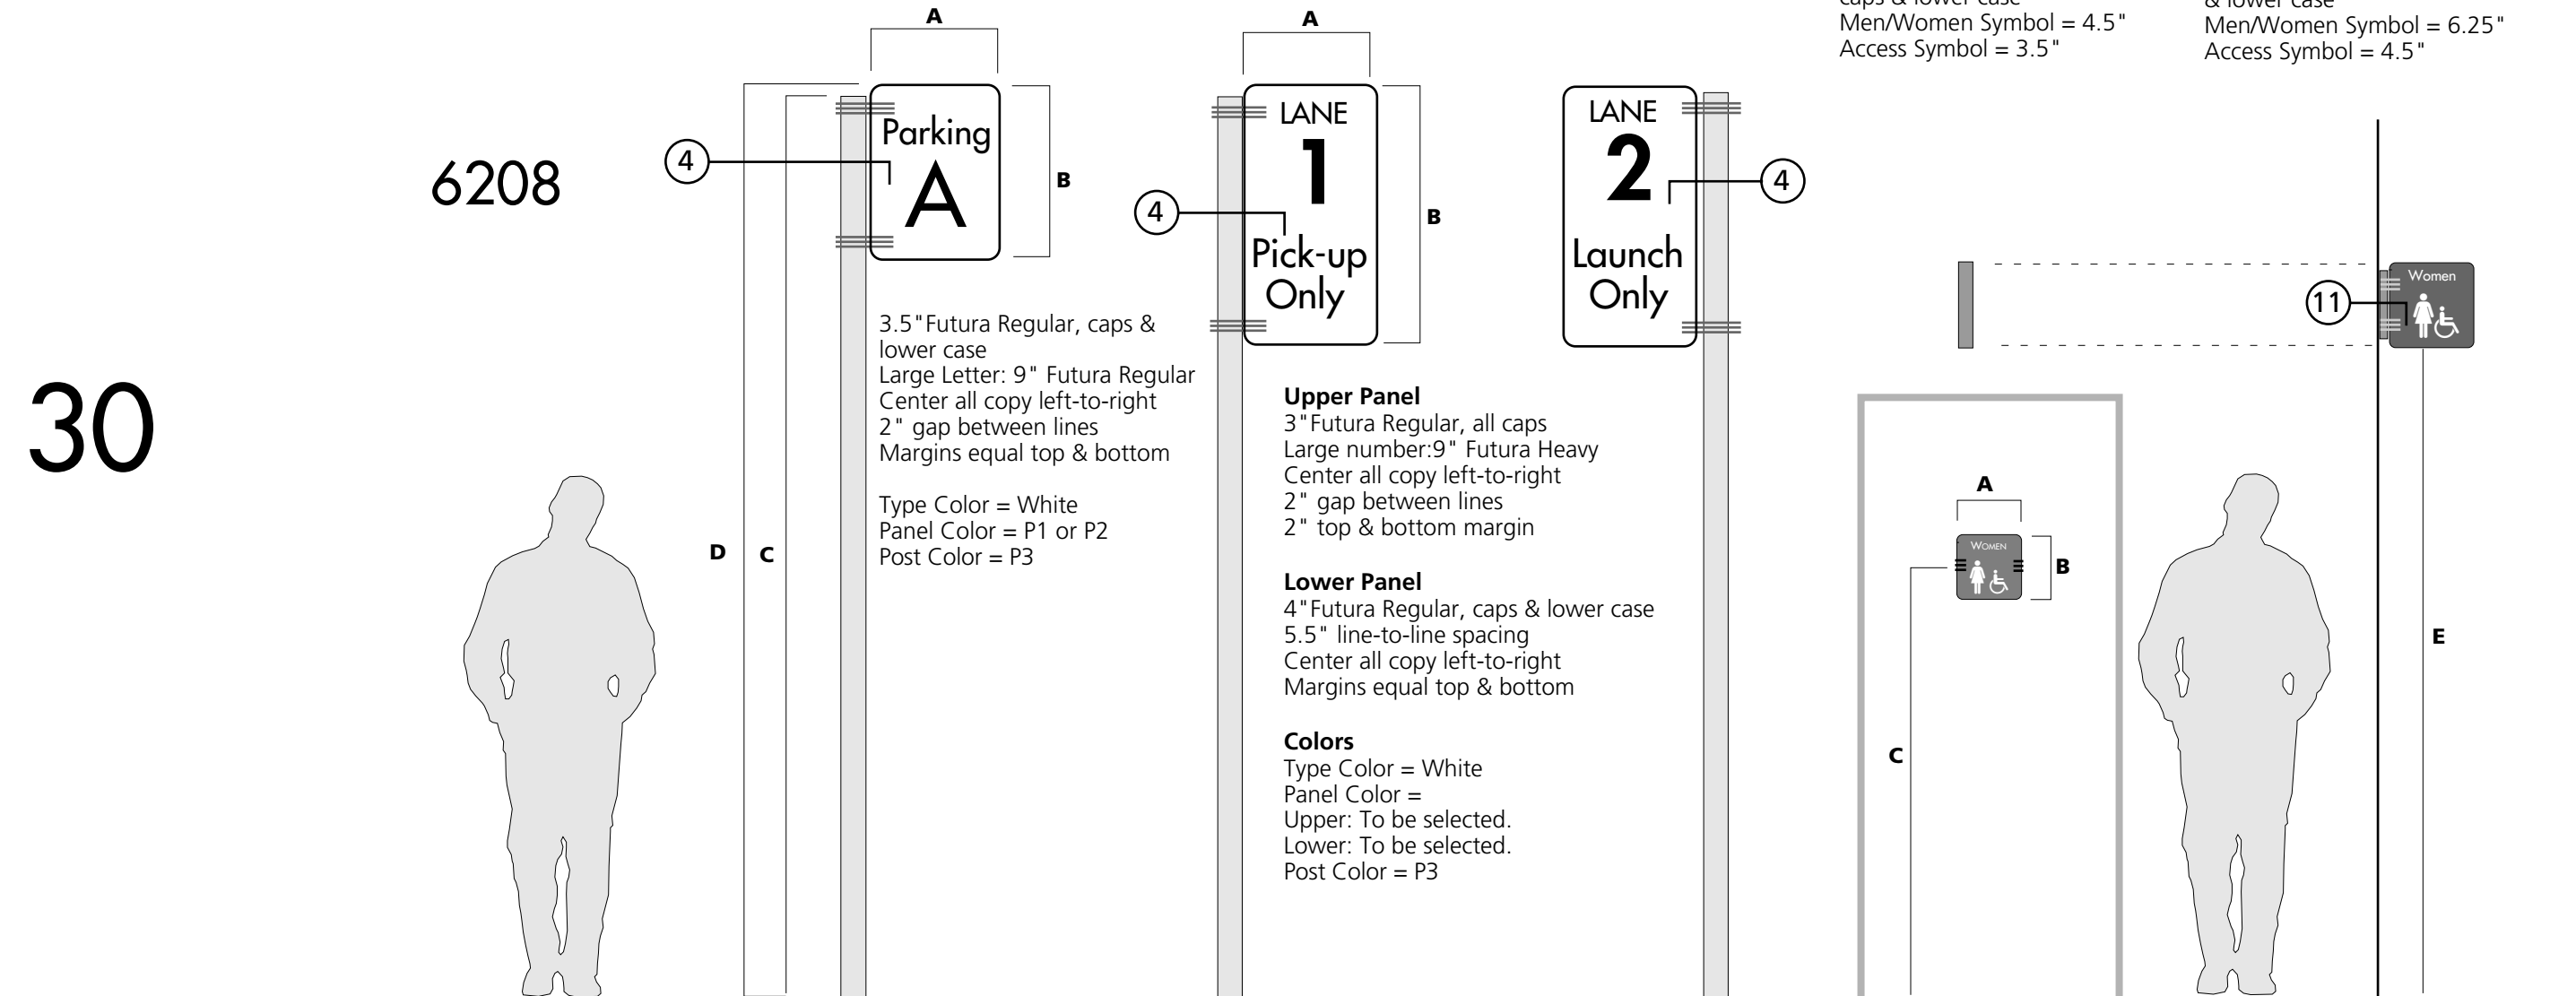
caps & lower case
Men/Women Symbol = 4.5"
Access Symbol = 3.5"

& lower case
Men/Women Symbol = 6.25"
Access Symbol = 4.5"

6208

30

A

Parking
A

4

B

D

C

3.5"Futura Regular, caps & lower case
Large Letter: 9" Futura Regular
Center all copy left-to-right
2" gap between lines
Margins equal top & bottom

Type Color = White
Panel Color = P1 or P2
Post Color = P3

A

LANE
1
Pick-up
Only

4

B

LANE
2
Launch
Only

4

**Upper Panel**
3"Futura Regular, all caps
Large number:9" Futura Heavy
Center all copy left-to-right
2" gap between lines
2" top & bottom margin

**Lower Panel**
4"Futura Regular, caps & lower case
5.5" line-to-line spacing
Center all copy left-to-right
Margins equal top & bottom

**Colors**
Type Color = White
Panel Color =
Upper: To be selected.
Lower: To be selected.
Post Color = P3

Women

11

A

Women

B

C

E